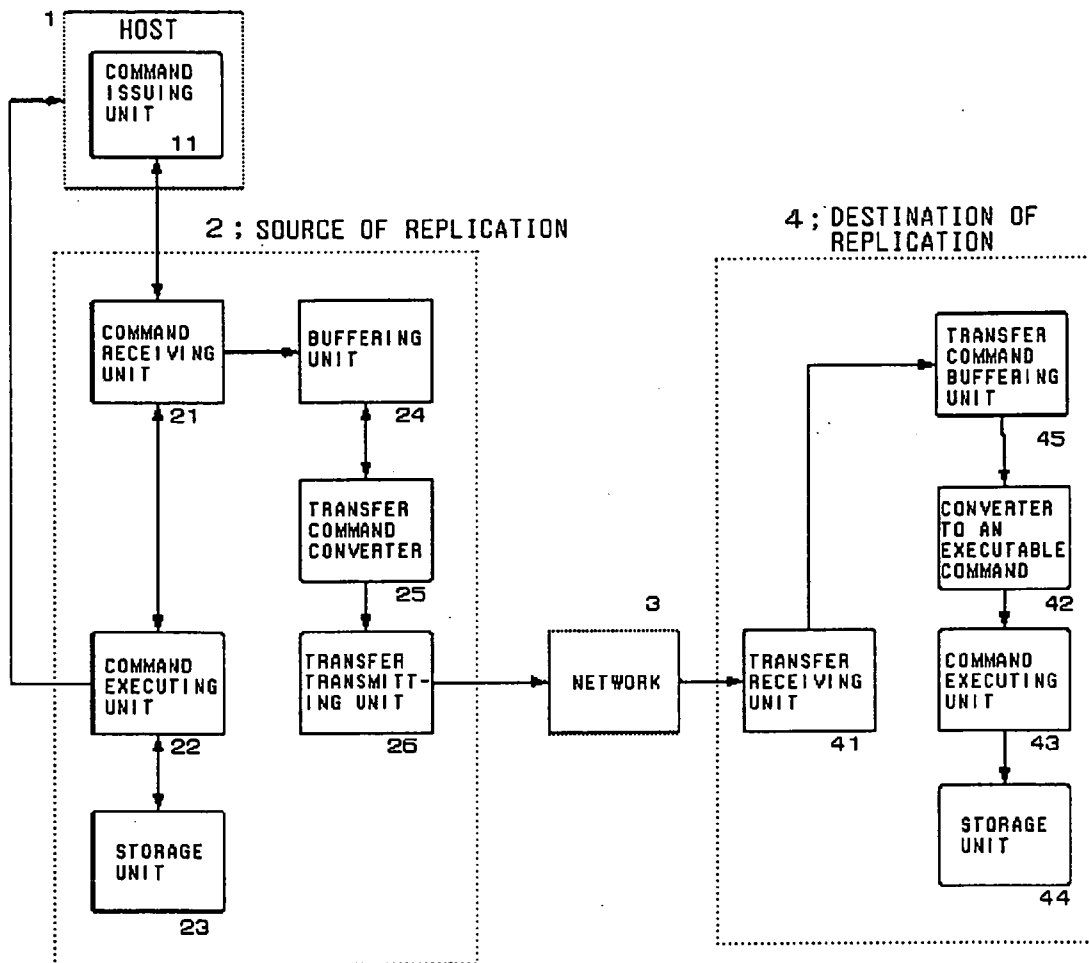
1 HOST

COMMAND ISSUING UNIT 11

2 ; SOURCE OF REPLICATION

COMMAND RECEIVING UNIT 21

BUFFERING UNIT 24

TRANSFER COMMAND CONVERTER 25

COMMAND EXECUTING UNIT 22

TRANSFER TRANSMITTING UNIT 26

STORAGE UNIT 23

3

NETWORK

4 ; DESTINATION OF REPLICATION

TRANSFER RECEIVING UNIT 41

TRANSFER COMMAND BUFFERING UNIT 45

CONVERTER TO AN EXECUTABLE COMMAND 42

COMMAND EXECUTING UNIT 43

STORAGE UNIT 44